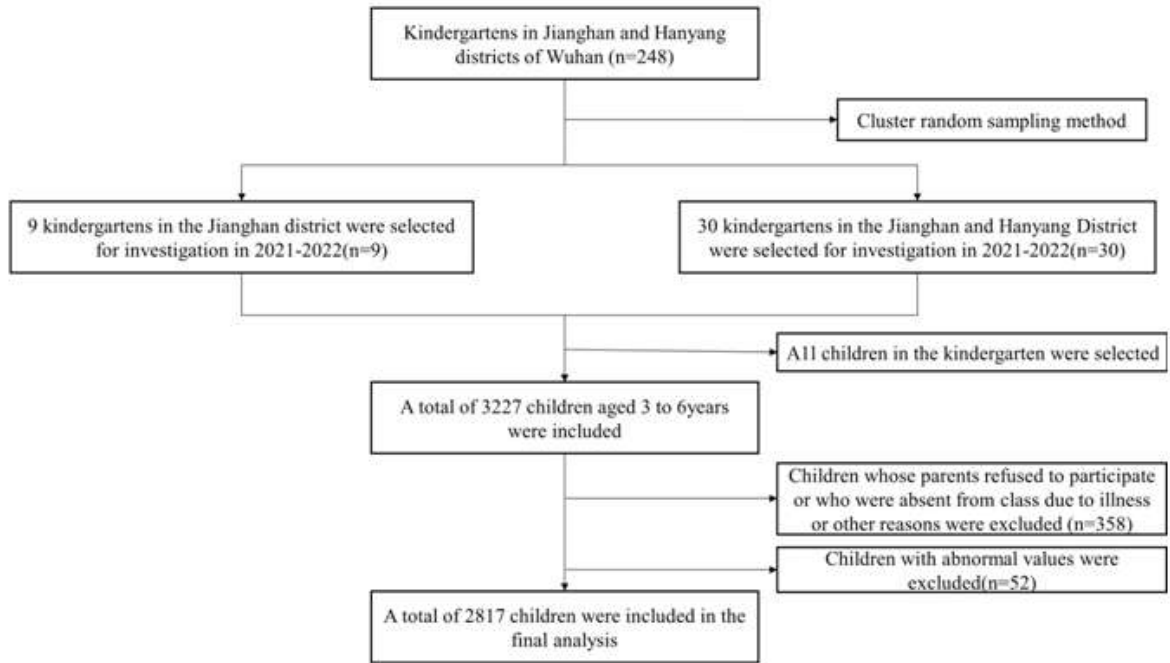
Kindergartens in Jianghan and Hanyang districts of Wuhan (n=248)

Cluster random sampling method

9 kindergartens in the Jianghan district were selected for investigation in 2021-2022(n=9)

30 kindergartens in the Jianghan and Hanyang District were selected for investigation in 2021-2022(n=30)

A1l children in the kindergarten were selected

A total of 3227 children aged 3 to 6years were included

Children whose parents refused to participate or who were absent from class due to illness or other reasons were excluded (n=358)

Children with abnormal values were excluded(n=52)

A total of 2817 children were included in the final analysis